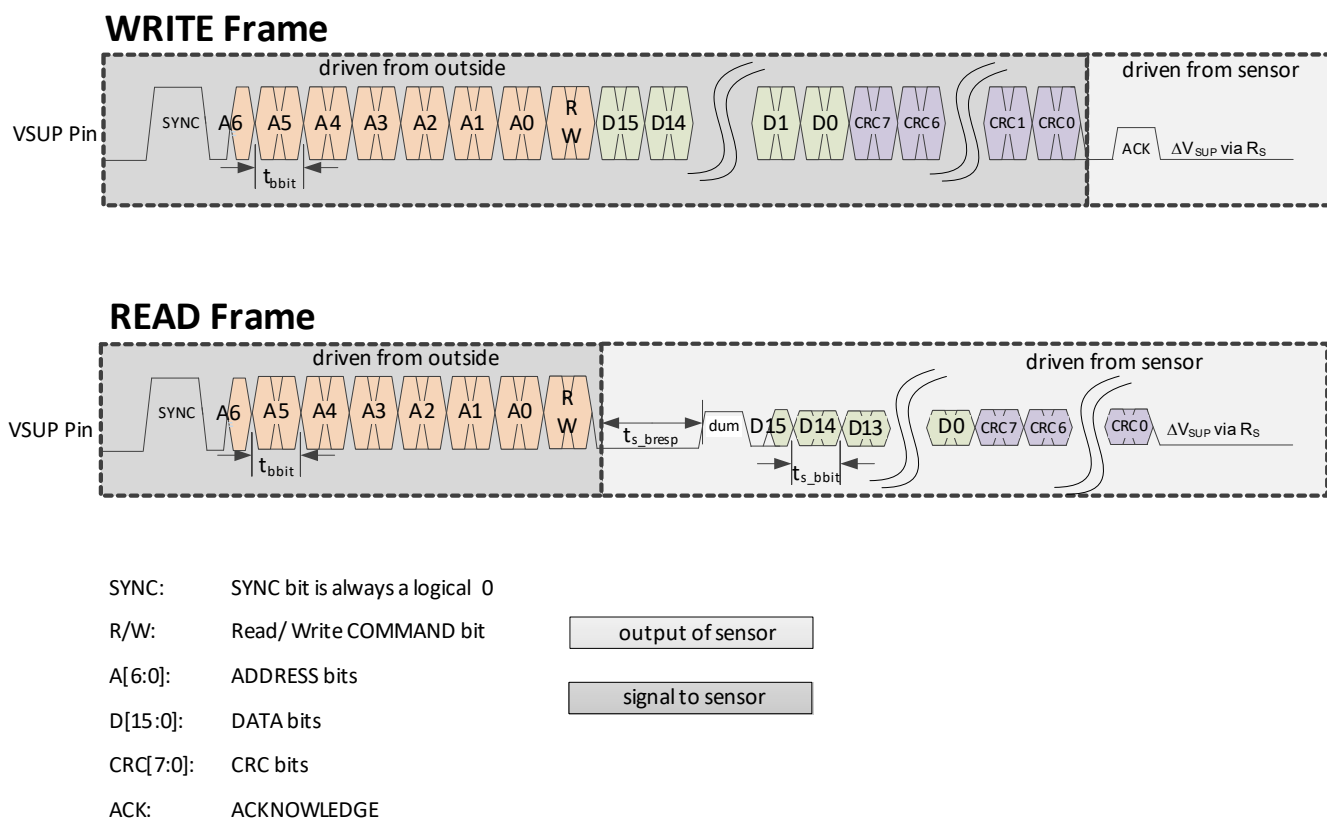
WRITE Frame

driven from outside

driven from sensor

VSUP Pin

SYNC A6 A5 A4 A3 A2 A1 A0 R W D15 D14 D1 D0 CRC7 CRC6 CRC1 CRC0 ACK $\Delta V_{SUP}$ via $R_S$

$t_{bbit}$

READ Frame

driven from outside

driven from sensor

VSUP Pin

SYNC A6 A5 A4 A3 A2 A1 A0 R W $t_{s\_bresp}$ dum D15 D14 D13 D0 CRC7 CRC6 CRC0 $\Delta V_{SUP}$ via $R_S$

$t_{bbit}$

$t_{s\_bbit}$

SYNC: SYNC bit is always a logical 0

R/W: Read/ Write COMMAND bit

A[6:0]: ADDRESS bits

D[15:0]: DATA bits

CRC[7:0]: CRC bits

ACK: ACKNOWLEDGE

output of sensor

signal to sensor